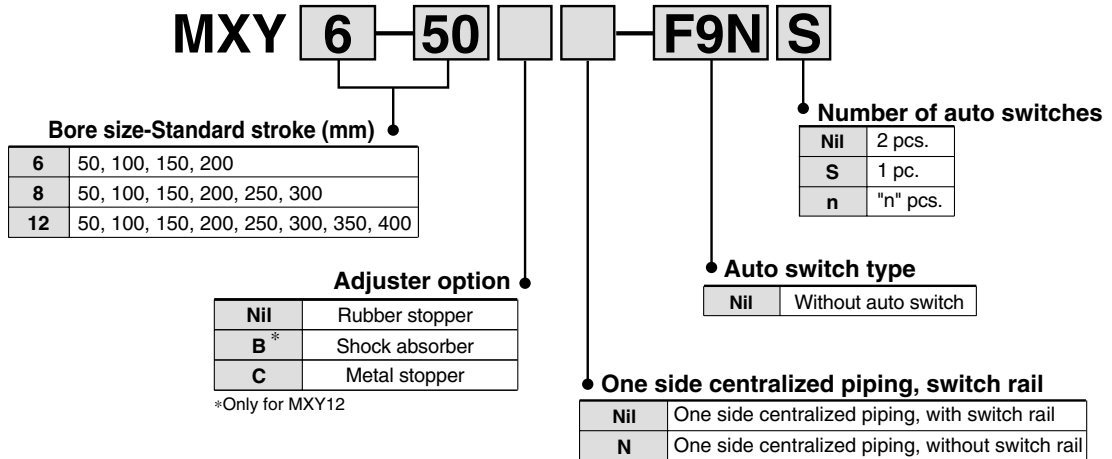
MXY 6 — 50 — F9N S

Bore size-Standard stroke (mm)

| 6 | 50, 100, 150, 200 |
|---|---|
| 8 | 50, 100, 150, 200, 250, 300 |
| 12 | 50, 100, 150, 200, 250, 300, 350, 400 |

Adjuster option

| Nil | Rubber stopper |
|---|---|
| B* | Shock absorber |
| C | Metal stopper |

*Only for MXY12

Number of auto switches

| Nil | 2 pcs. |
|---|---|
| S | 1 pc. |
| n | "n" pcs. |

Auto switch type

| Nil | Without auto switch |
|---|---|

One side centralized piping, switch rail

| Nil | One side centralized piping, with switch rail |
|---|---|
| N | One side centralized piping, without switch rail |